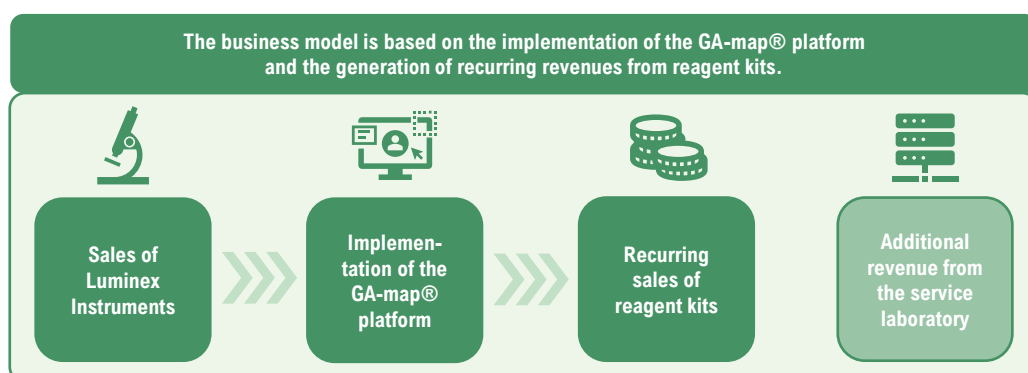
The business model is based on the implementation of the GA-map® platform and the generation of recurring revenues from reagent kits.

Sales of Luminex Instruments

Implementation of the GA-map® platform

Recurring sales of reagent kits

Additional revenue from the service laboratory